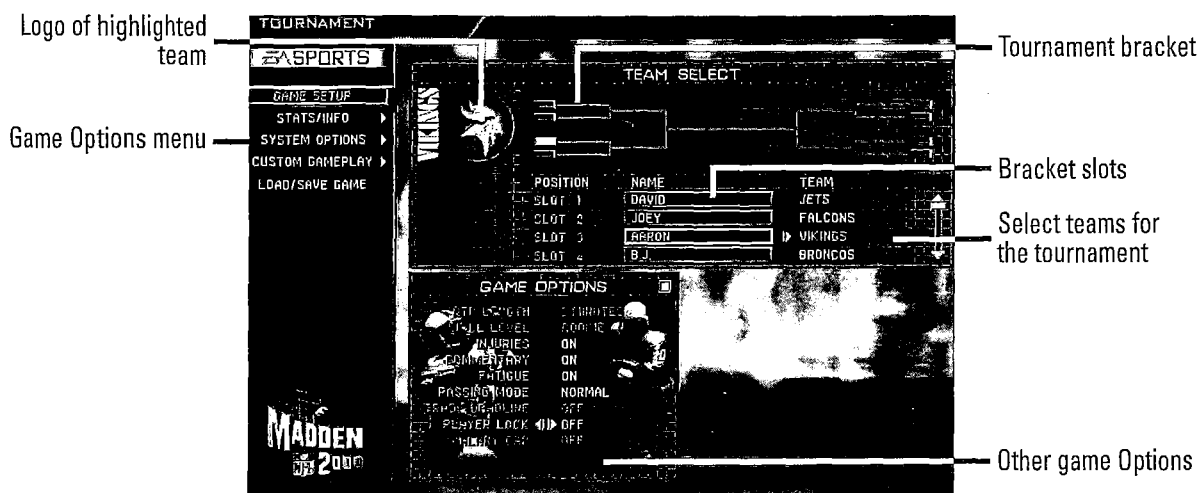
Logo of highlighted team

Game Options menu

TOURNAMENT

EASPORTS

GAME SETUP

STATS/INFO

SYSTEM OPTIONS

CUSTOM GAMEPLAY

LOAD/SAVE GAME

TEAM SELECT

VIKINGS

| POSITION | NAME | TEAM |
|---|---|---|
| SLOT 1 | DAVID | JETS |
| SLOT 2 | JOEY | FALCONS |
| SLOT 3 | AARON | VIKINGS |
| SLOT 4 | B.J. | BRONCOS |

GAME OPTIONS

| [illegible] | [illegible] |
|---|---|
| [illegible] LEVEL | ROOKIE |
| INJURIES | ON |
| COMMENTARY | ON |
| FATIGUE | ON |
| PASSING MODE | NORMAL |
| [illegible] | OFF |
| PLAYER LOCK | OFF |
| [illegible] | OFF |

MADDEN NFL 2000

Tournament bracket

Bracket slots

Select teams for the tournament

Other game Options